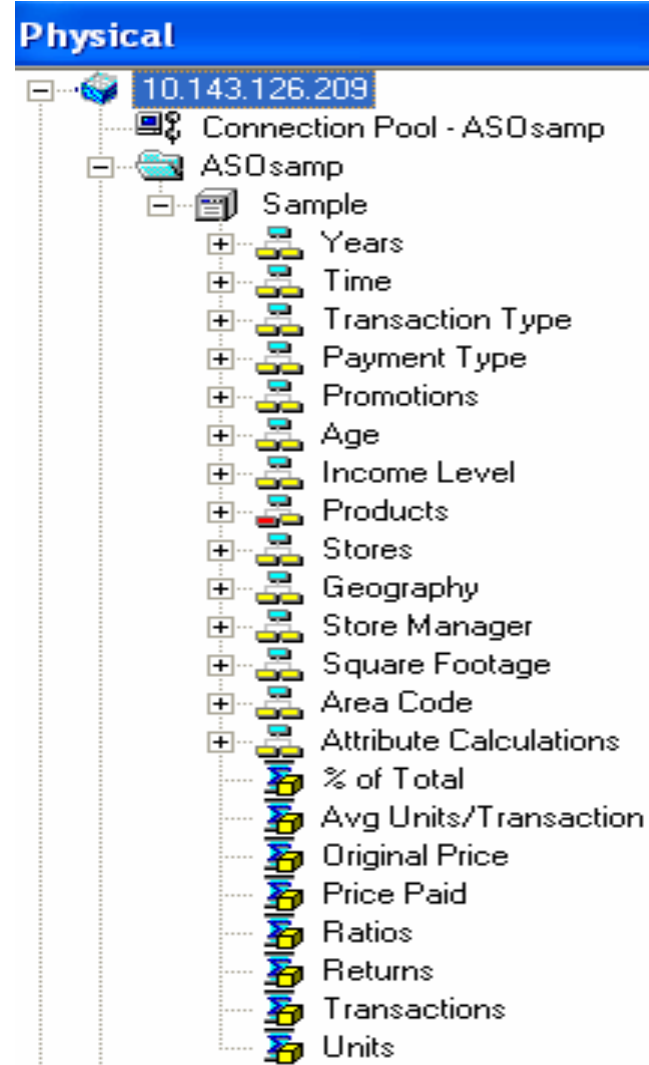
Physical

10.143.126.209
Connection Pool - ASOsamp
ASOsamp
Sample
Years
Time
Transaction Type
Payment Type
Promotions
Age
Income Level
Products
Stores
Geography
Store Manager
Square Footage
Area Code
Attribute Calculations
% of Total
Avg Units/Transaction
Original Price
Price Paid
Ratios
Returns
Transactions
Units